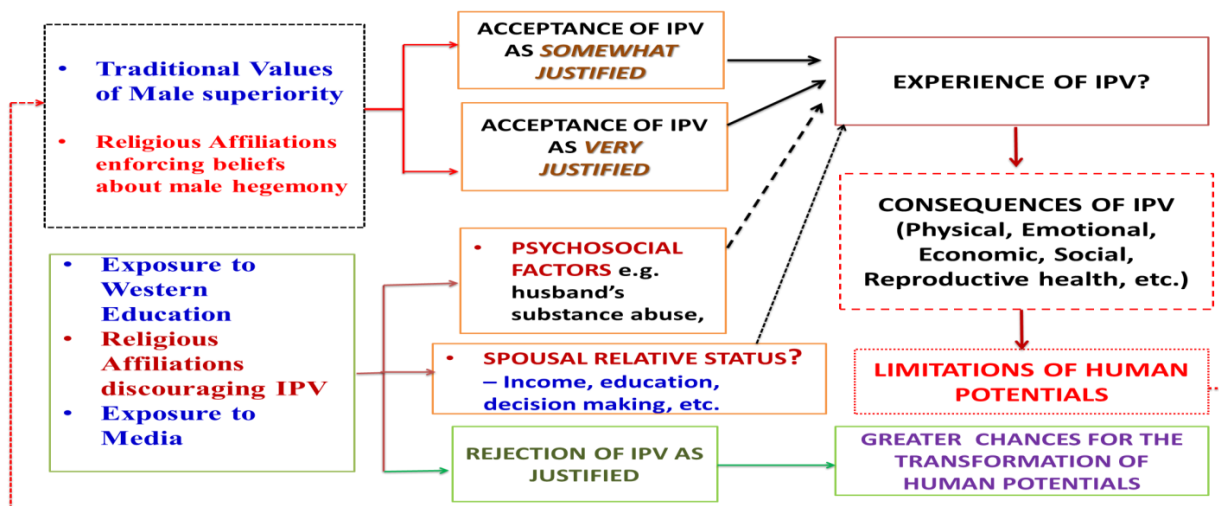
• Traditional Values of Male superiority

• Religious Affiliations enforcing beliefs about male hegemony

ACCEPTANCE OF IPV AS SOMEWHAT JUSTIFIED

ACCEPTANCE OF IPV AS VERY JUSTIFIED

EXPERIENCE OF IPV?

CONSEQUENCES OF IPV (Physical, Emotional, Economic, Social, Reproductive health, etc.)

LIMITATIONS OF HUMAN POTENTIALS

• Exposure to Western Education
• Religious Affiliations discouraging IPV
• Exposure to Media

• PSYCHOSOCIAL FACTORS e.g. husband's substance abuse,

• SPOUSAL RELATIVE STATUS? – Income, education, decision making, etc.

REJECTION OF IPV AS JUSTIFIED

GREATER CHANCES FOR THE TRANSFORMATION OF HUMAN POTENTIALS